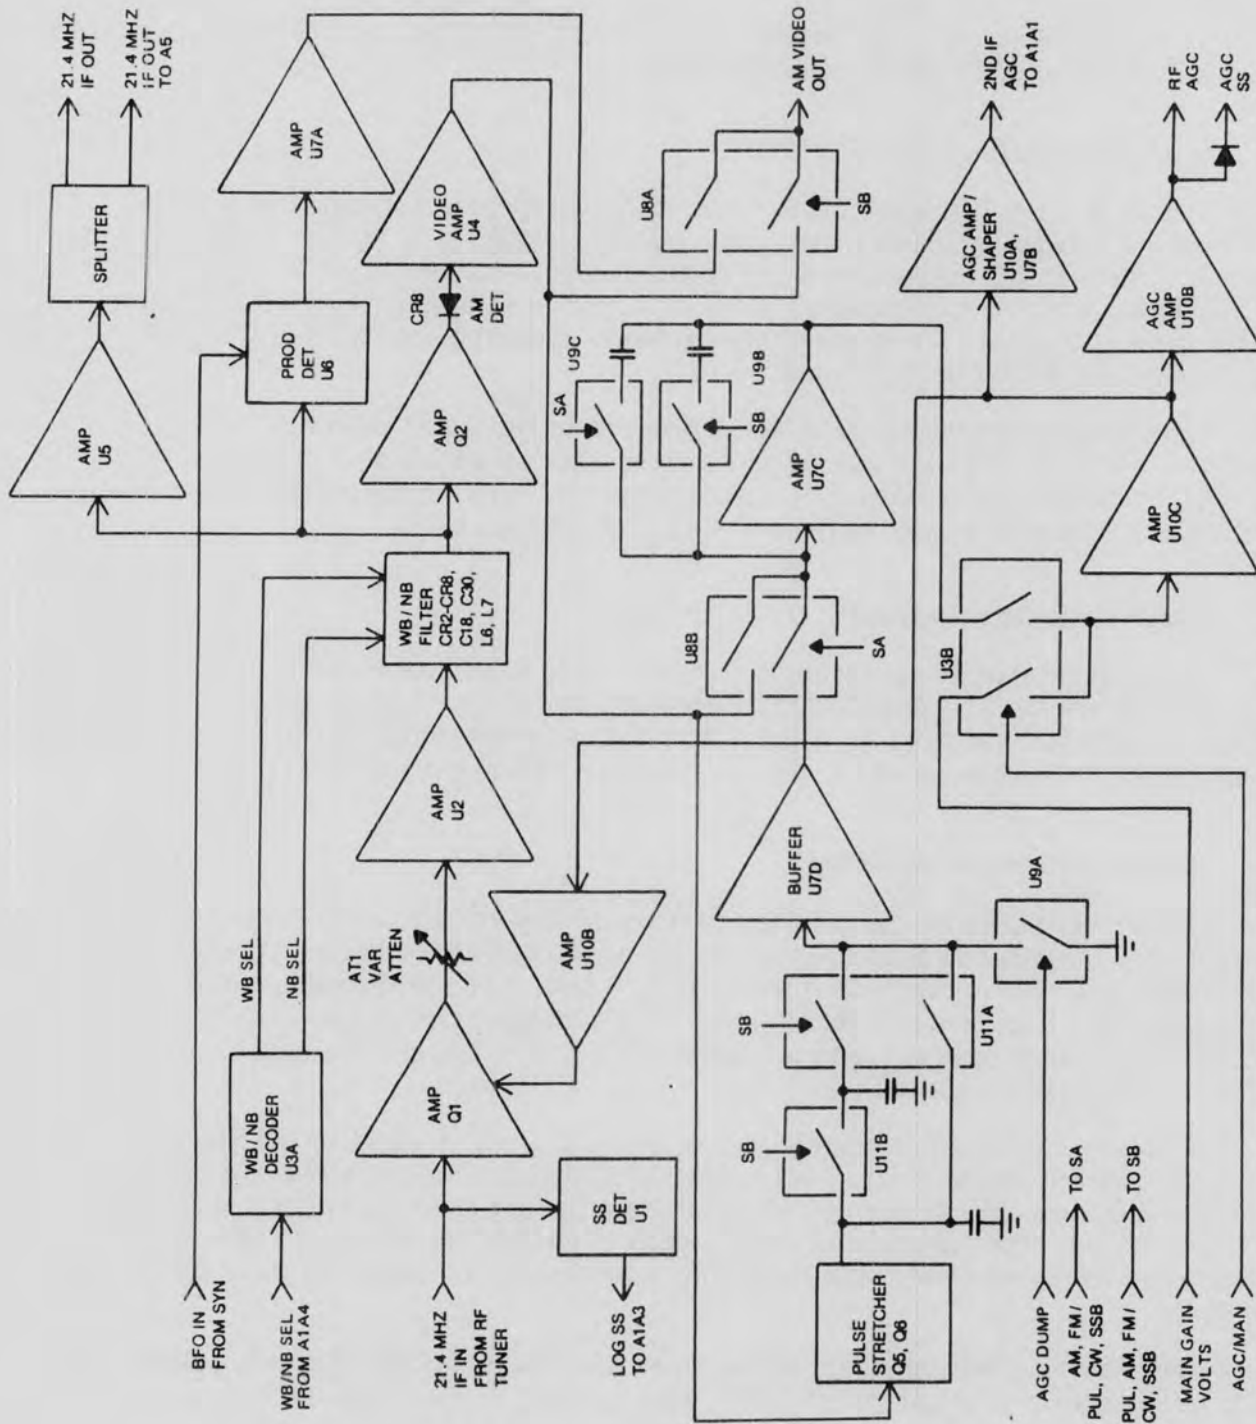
21.4 MHZ IF OUT
21.4 MHZ IF OUT TO A5
SPLITTER
AMP U5
AMP U7A
PROD DET U6
VIDEO AMP U4
CR8
AM DET
AMP Q2
AM VIDEO OUT
U8A
SB
U9C
SA
U9B
SB
AMP U7C
2ND IF AGC TO A1A1
AGC AMP / SHAPER U10A, U7B
RF AGC
AGC SS
AGC AMP U10B
AMP U10C
WB / NB FILTER CR2-CR8, C18, C30, L6, L7
U8B
SA
U3B
AMP U2
BUFFER U7D
U9A
AT1 VAR ATTEN
AMP U10B
WB SEL
NB SEL
WB / NB DECODER U3A
AMP Q1
SB
U11A
SB
U11B
SS DET U1
PULSE STRETCHER Q5, Q6
BFO IN FROM SYN
WB/NB SEL FROM A1A4
21.4 MHZ IF IN FROM RF TUNER
LOG SS TO A1A3
AGC DUMP
AM, FM / PUL, CW, SSB
TO SA
PUL, AM, FM / CW, SSB
TO SB
MAIN GAIN VOLTS
AGC/MAN